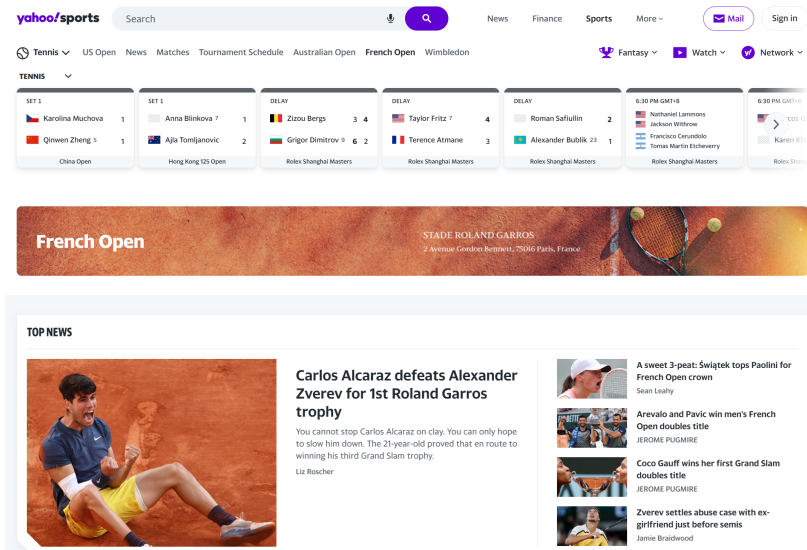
yahoo/sports Search News Finance Sports More Mail Sign in

Tennis US Open News Matches Tournament Schedule Australian Open French Open Wimbledon Fantasy Watch Network

TENNIS

| SET 1 | | |
|---|---|---|
| Karolina Muchova | | 1 |
| Qinwen Zheng 5 | | 1 |
| China Open | | |

| SET 1 | | |
|---|---|---|
| Anna Blinkova 7 | | 1 |
| Ajla Tomljanovic | | 2 |
| Hong Kong 125 Open | | |

| DELAY | | |
|---|---|---|
| Zizou Bergs | 3 | 4 |
| Grigor Dimitrov 9 | 6 | 2 |
| Rolex Shanghai Masters | | |

| DELAY | |
|---|---|
| Taylor Fritz 7 | 4 |
| Terence Atmane | 3 |
| Rolex Shanghai Masters | |

| DELAY | |
|---|---|
| Roman Safiullin | 2 |
| Alexander Bublik 23 | 1 |
| Rolex Shanghai Masters | |

6:30 PM GMT+8
Nathaniel Lammons
Jackson Withrow
Francisco Cerundolo
Tomas Martin Etcheverry
Rolex Shanghai Masters

6:30 PM GMT+8
Karen Kh
Rolex Shang

French Open
STADE ROLAND GARROS
2 Avenue Gordon Bennett, 75016 Paris, France

TOP NEWS

Carlos Alcaraz defeats Alexander Zverev for 1st Roland Garros trophy
You cannot stop Carlos Alcaraz on clay. You can only hope to slow him down. The 21-year-old proved that en route to winning his third Grand Slam trophy.
Liz Roscher

A sweet 3-peat: Świątek tops Paolini for French Open crown
Sean Leahy

Arevalo and Pavic win men's French Open doubles title
JEROME PUGMIRE

Coco Gauff wins her first Grand Slam doubles title
JEROME PUGMIRE

Zverev settles abuse case with ex-girlfriend just before semis
Jamie Braidwood